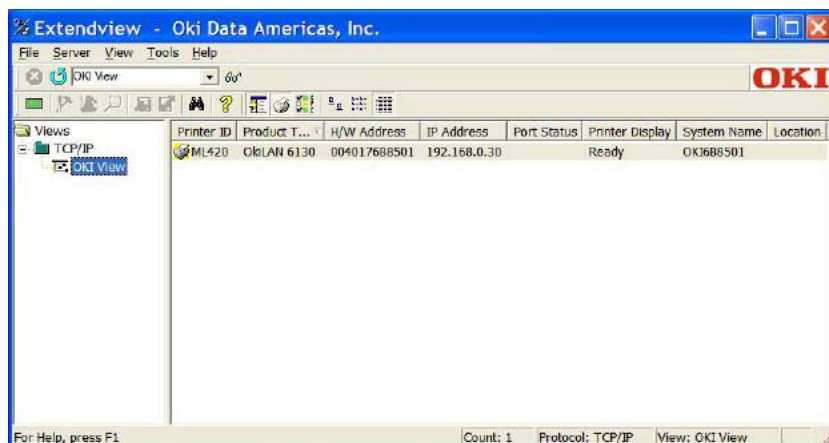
Extendview - Oki Data Americas, Inc.

File Server View Tools Help

OKI View

OKI

Views
TCP/IP
OKI View

| Printer ID | Product T... | H/W Address | IP Address | Port Status | Printer Display | System Name | Location |
|---|---|---|---|---|---|---|---|
| ML420 | OkiLAN 6130 | 004017688501 | 192.168.0.30 | | Ready | OKI688501 | |

For Help, press F1 | Count: 1 | Protocol: TCP/IP | View: OKI View